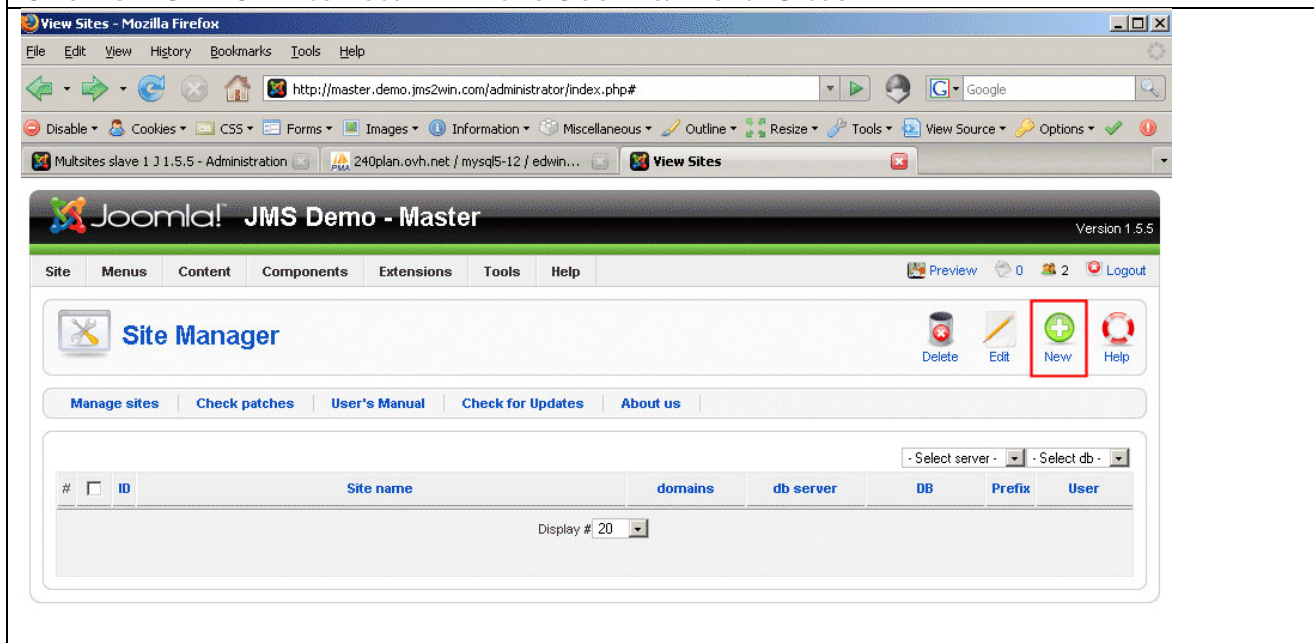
View Sites - Mozilla Firefox

File Edit View History Bookmarks Tools Help

http://master.demo.jms2win.com/administrator/index.php#

Google

Disable ▾ Cookies ▾ CSS ▾ Forms ▾ Images ▾ Information ▾ Miscellaneous ▾ Outline ▾ Resize ▾ Tools ▾ View Source ▾ Options ▾

Multsites slave 1 J 1.5.5 - Administration | 240plan.ovh.net / mysql5-12 / edwin... | View Sites

Joomla! JMS Demo - Master

Version 1.5.5

Site Menus Content Components Extensions Tools Help

Preview 0 2 Logout

Site Manager

Delete Edit New Help

Manage sites | Check patches | User's Manual | Check for Updates | About us

- Select server - | - Select db -

| # | | ID | Site name | domains | db server | DB | Prefix | User |
|---|---|---|---|---|---|---|---|---|

Display # 20